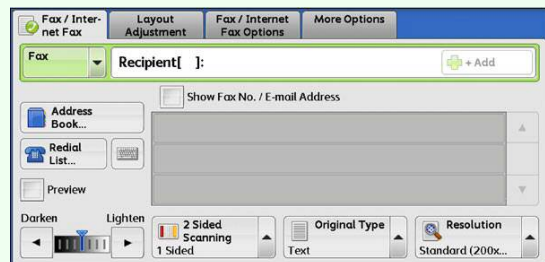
Fax / Internet Fax

Layout Adjustment

Fax / Internet Fax Options

More Options

Fax

Recipient[ ]:

+ Add

Show Fax No. / E-mail Address

Address Book...

Redial List...

Preview

Darken

Lighten

2 Sided Scanning

1 Sided

Original Type

Text

Resolution

Standard (200x...